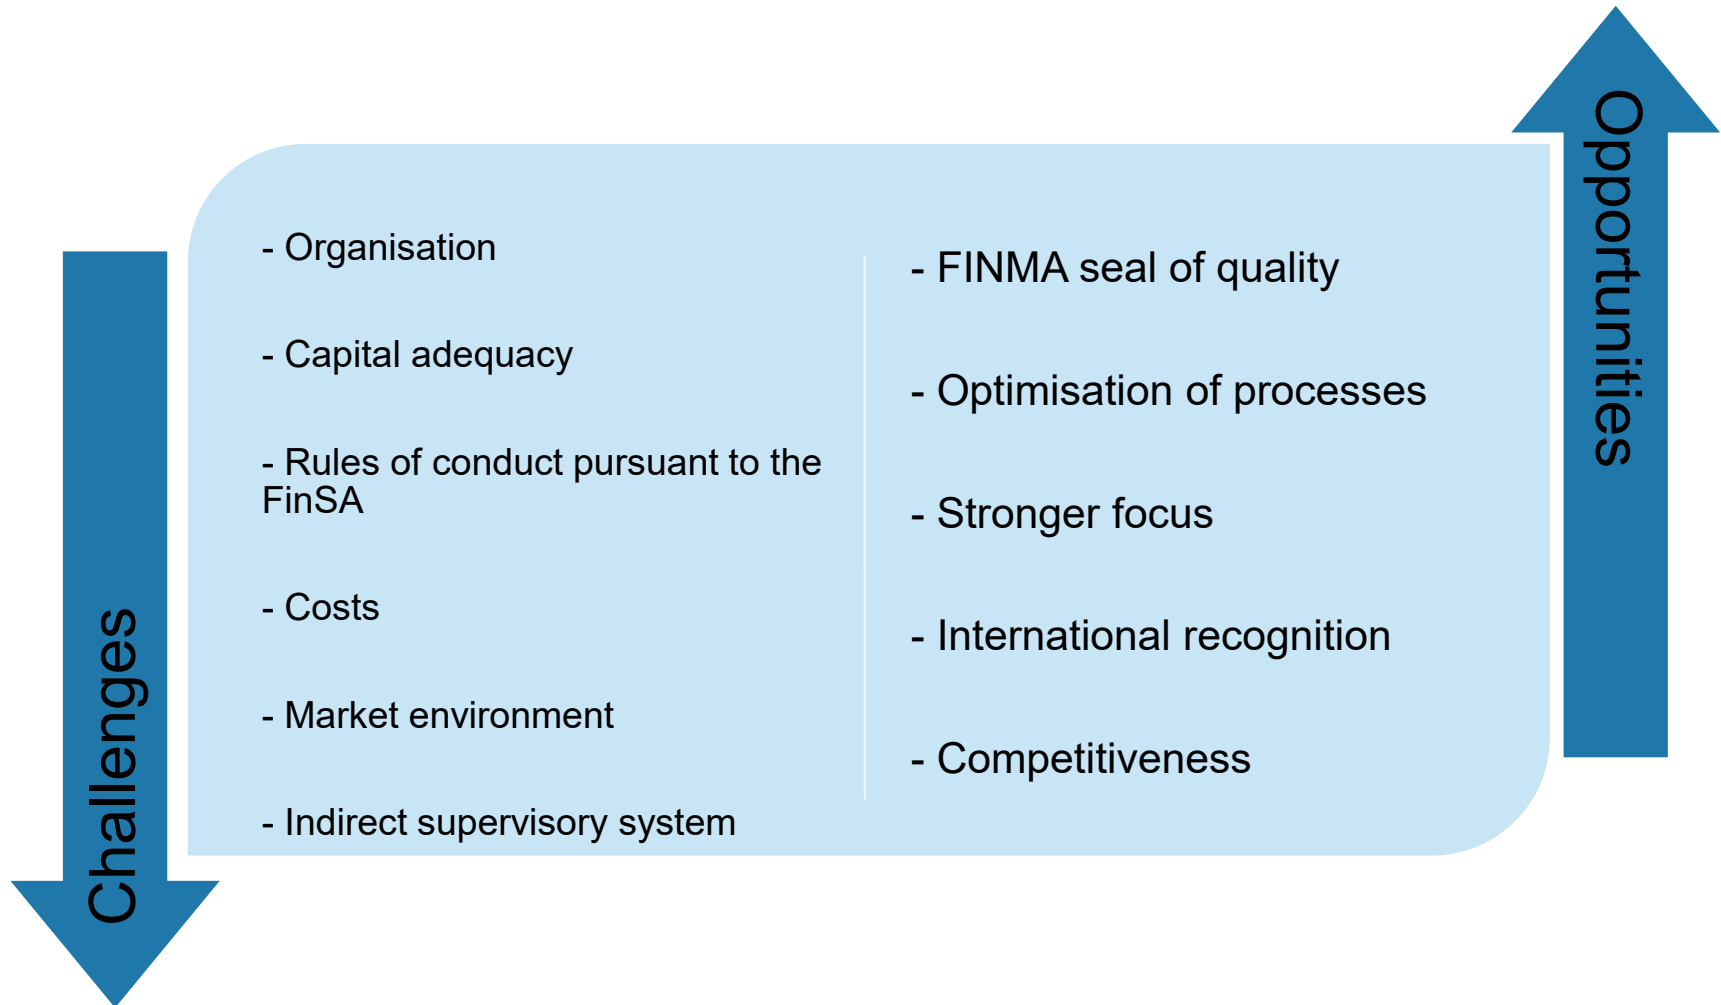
Challenges

- Organisation

- Capital adequacy

- Rules of conduct pursuant to the FinSA

- Costs

- Market environment

- Indirect supervisory system

Opportunities

- FINMA seal of quality

- Optimisation of processes

- Stronger focus

- International recognition

- Competitiveness